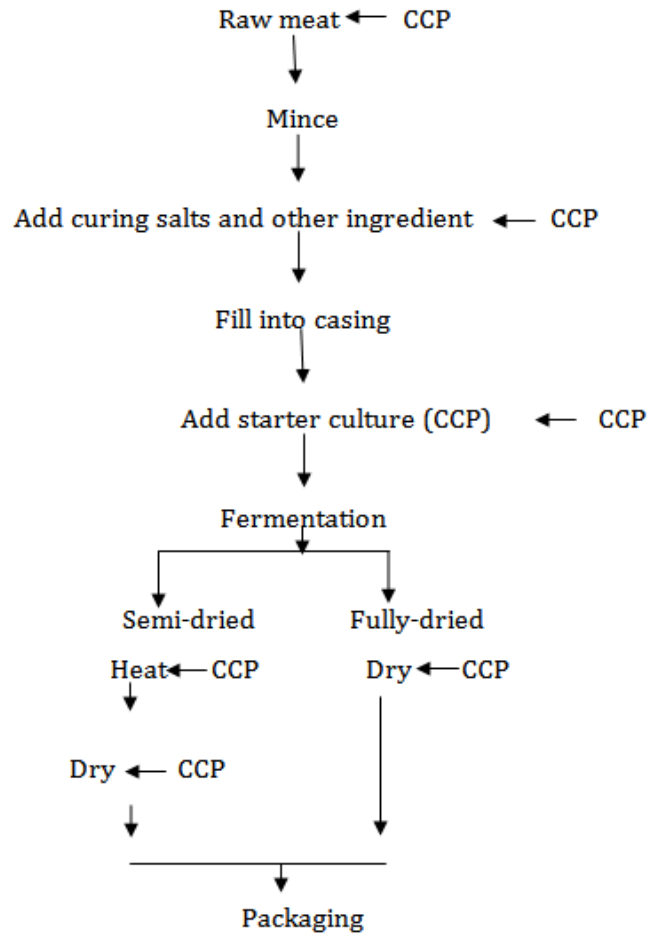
Raw meat ← CCP

Mince

Add curing salts and other ingredient ← CCP

Fill into casing

Add starter culture (CCP) ← CCP

Fermentation

Semi-dried

Heat ← CCP

Dry ← CCP

Fully-dried

Dry ← CCP

Packaging